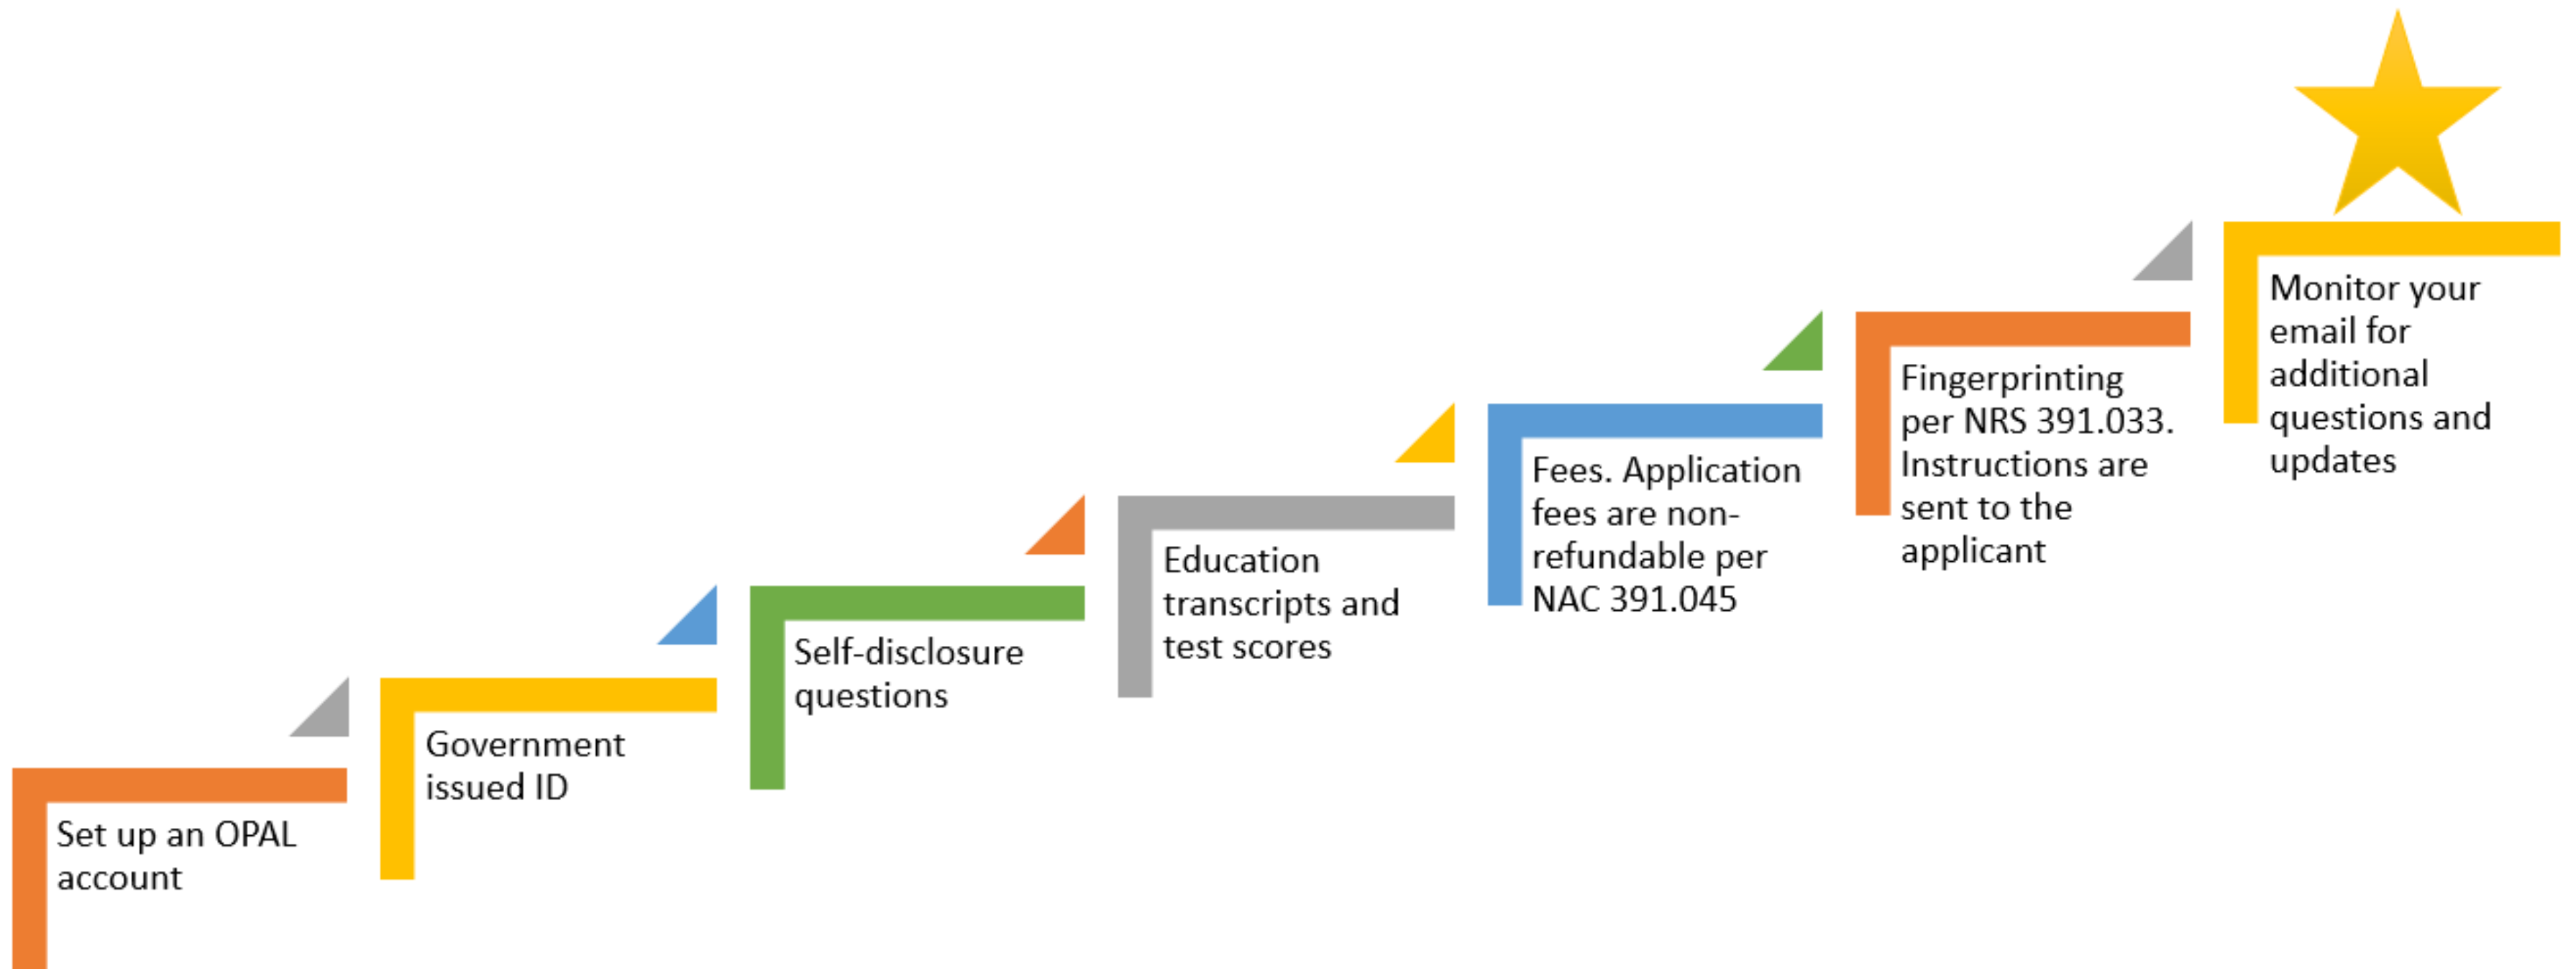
Set up an OPAL account

Government issued ID

Self-disclosure questions

Education transcripts and test scores

Fees. Application fees are non-refundable per NAC 391.045

Fingerprinting per NRS 391.033. Instructions are sent to the applicant

Monitor your email for additional questions and updates